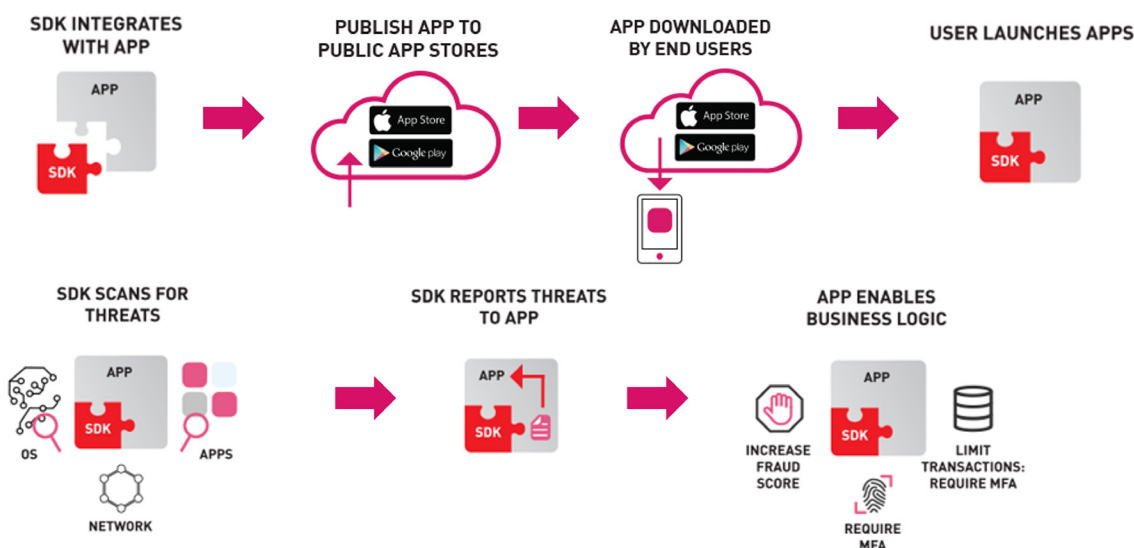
SDK INTEGRATES WITH APP

APP

SDK

PUBLISH APP TO PUBLIC APP STORES

App Store

Google play

APP DOWNLOADED BY END USERS

App Store

Google play

USER LAUNCHES APPS

APP

SDK

SDK SCANS FOR THREATS

APP

SDK

OS

APPS

NETWORK

SDK REPORTS THREATS TO APP

APP

SDK

APP ENABLES BUSINESS LOGIC

APP

SDK

INCREASE FRAUD SCORE

LIMIT TRANSACTIONS: REQUIRE MFA

REQUIRE MFA